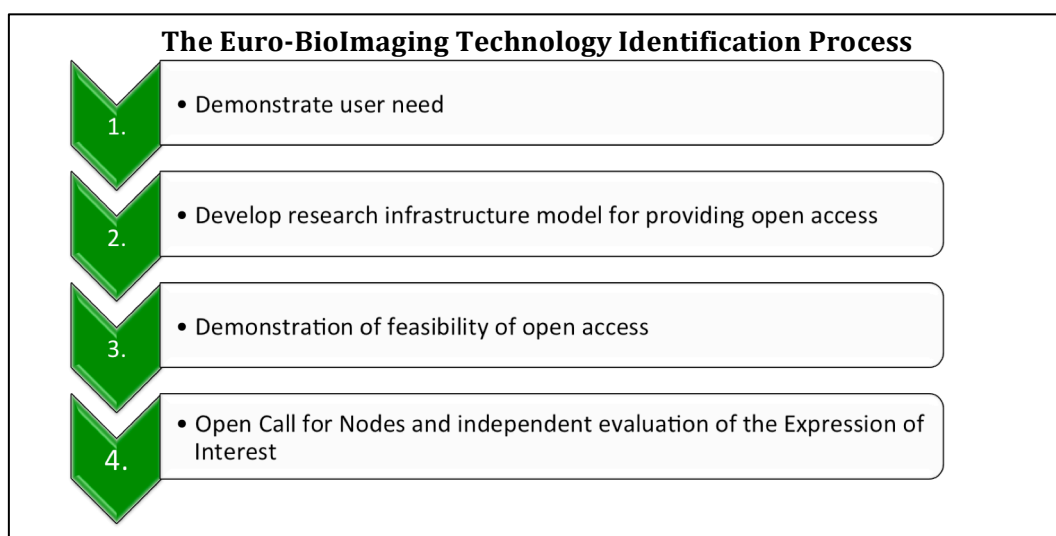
The Euro-BioImaging Technology Identification Process

1.
• Demonstrate user need

2.
• Develop research infrastructure model for providing open access

3.
• Demonstration of feasibility of open access

4.
• Open Call for Nodes and independent evaluation of the Expression of Interest